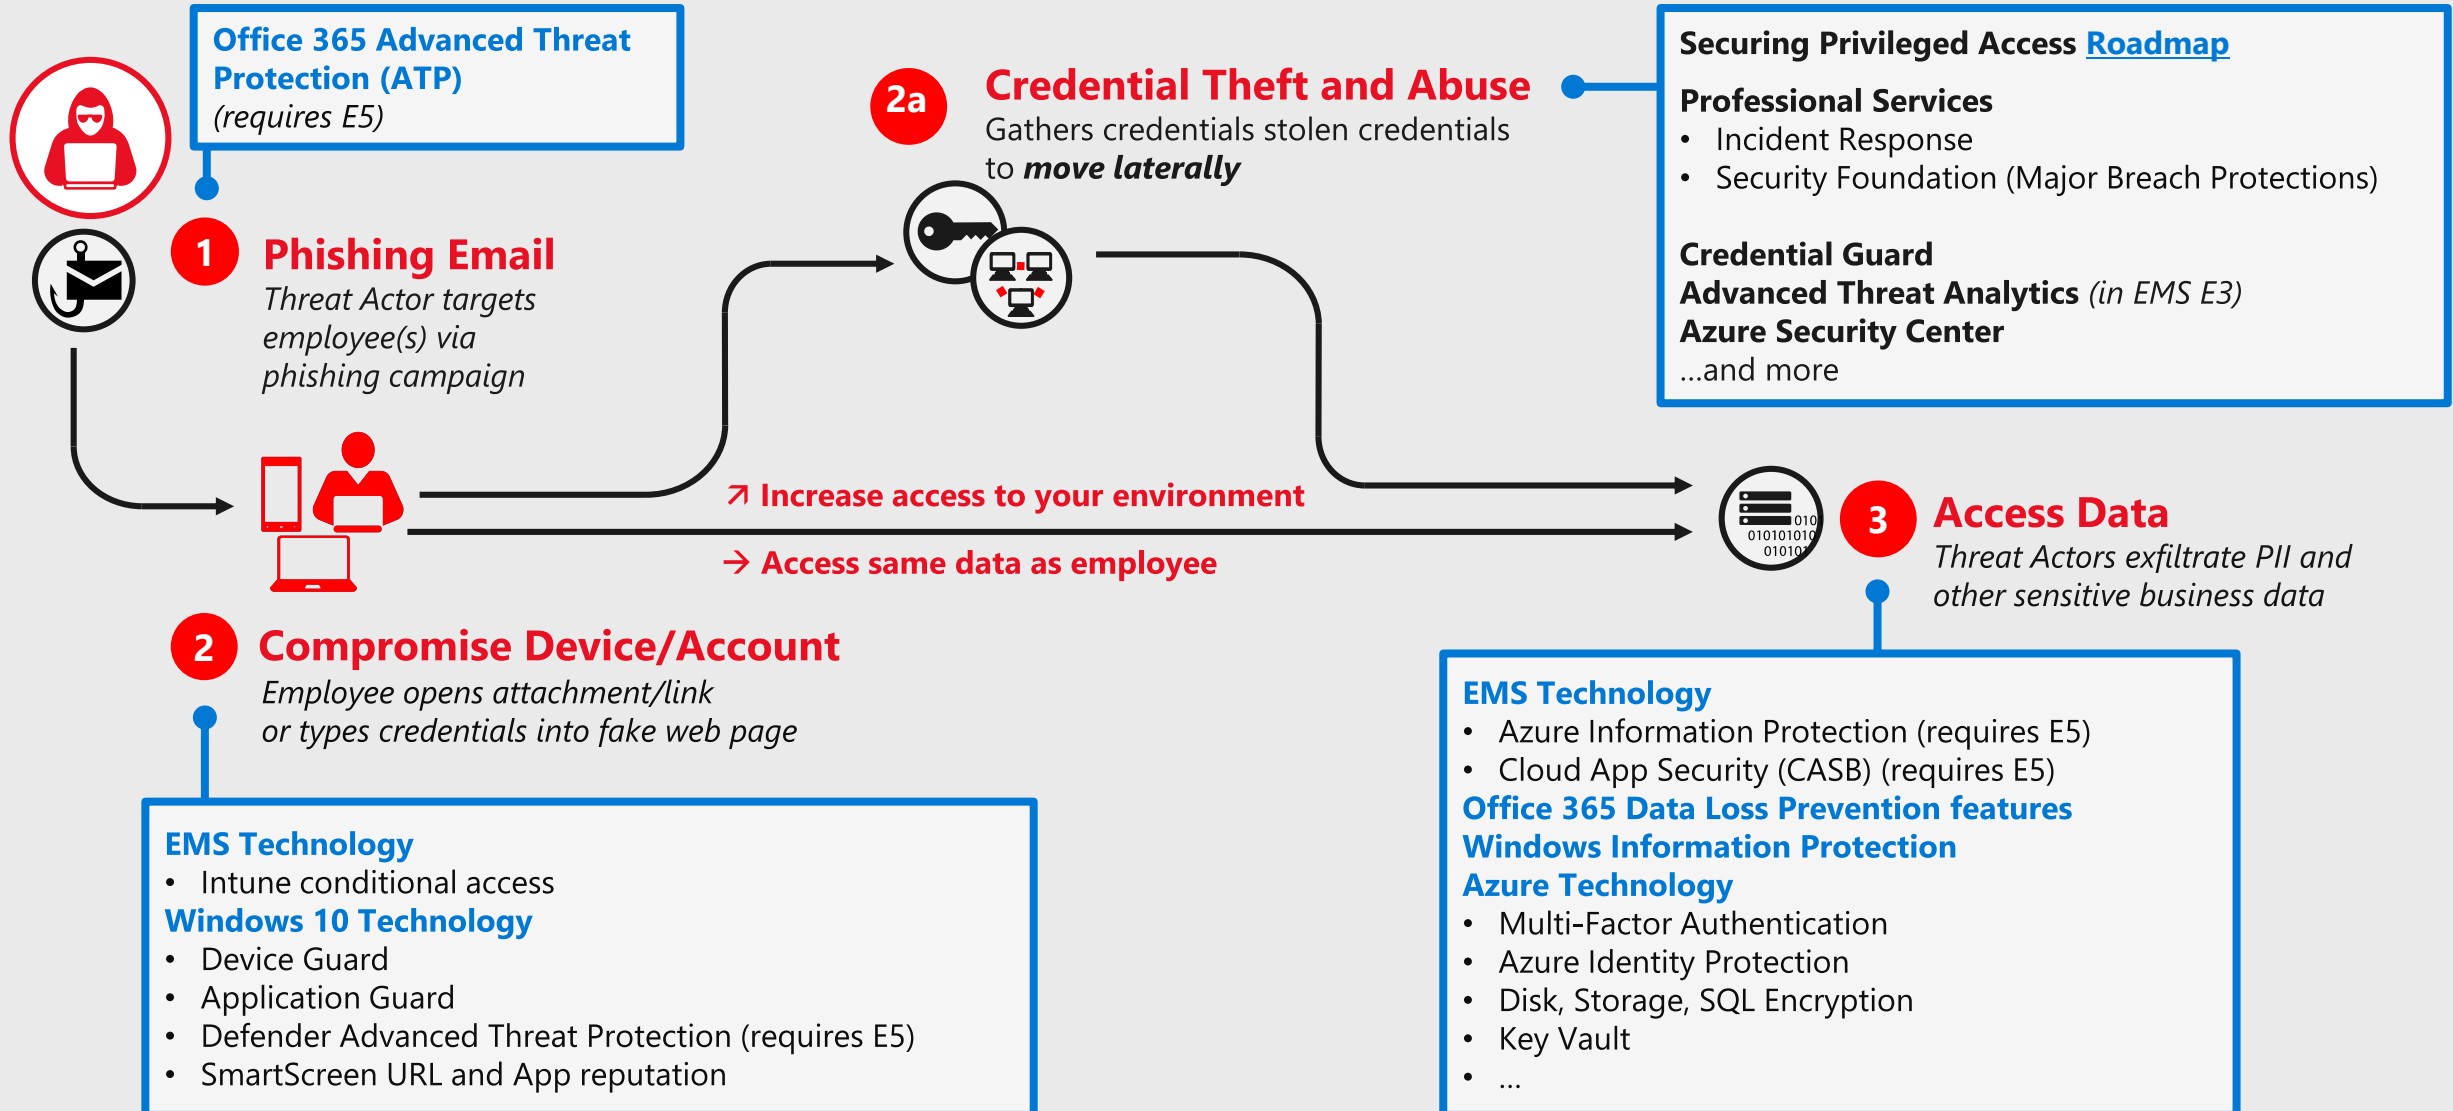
Office 365 Advanced Threat Protection (ATP)
(requires E5)

1 Phishing Email
Threat Actor targets employee(s) via phishing campaign

2a Credential Theft and Abuse
Gathers credentials stolen credentials to move laterally

Securing Privileged Access Roadmap
Professional Services
• Incident Response
• Security Foundation (Major Breach Protections)

Credential Guard
Advanced Threat Analytics (in EMS E3)
Azure Security Center
...and more

↗ Increase access to your environment
→ Access same data as employee

3 Access Data
Threat Actors exfiltrate PII and other sensitive business data

010
010101010
01010

2 Compromise Device/Account
Employee opens attachment/link or types credentials into fake web page

EMS Technology
• Intune conditional access
Windows 10 Technology
• Device Guard
• Application Guard
• Defender Advanced Threat Protection (requires E5)
• SmartScreen URL and App reputation

EMS Technology
• Azure Information Protection (requires E5)
• Cloud App Security (CASB) (requires E5)
Office 365 Data Loss Prevention features
Windows Information Protection
Azure Technology
• Multi-Factor Authentication
• Azure Identity Protection
• Disk, Storage, SQL Encryption
• Key Vault
• ...